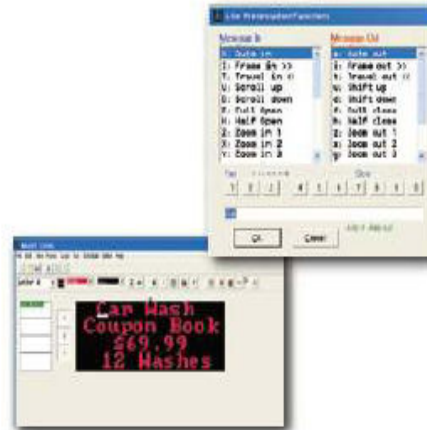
Line Presentation Functions

Message In

Message Out

A: Quick in
I: Frame in >>
T: Travel in <<
U: Scroll up
D: Scroll down
F: Full Open
H: Half Open
Z: Zoom in 1
X: Zoom in 2
Y: Zoom in 3

a: Quick out
i: Frame out >>
t: Travel out <<
u: Shift up
d: Shift down
f: Full close
h: Half close
z: Zoom out 1
x: Zoom out 2
y: Zoom out 3

Fast

Slow

1 2 3 4 5 6 7 8 9 0

OK

Cancel

Car Wash
Coupon Book
$69.99
12 Washes